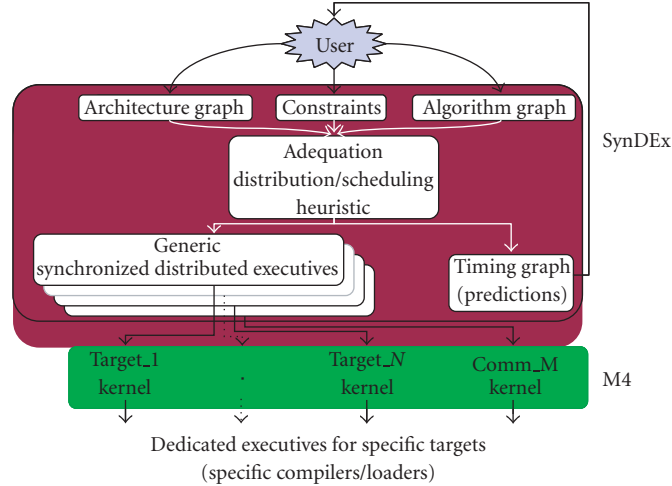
User

Architecture graph

Constraints

Algorithm graph

SynDEx

Adequation distribution/scheduling heuristic

Generic synchronized distributed executives

Timing graph (predictions)

Target_1 kernel

Target_N kernel

Comm_M kernel

M4

Dedicated executives for specific targets (specific compilers/loaders)